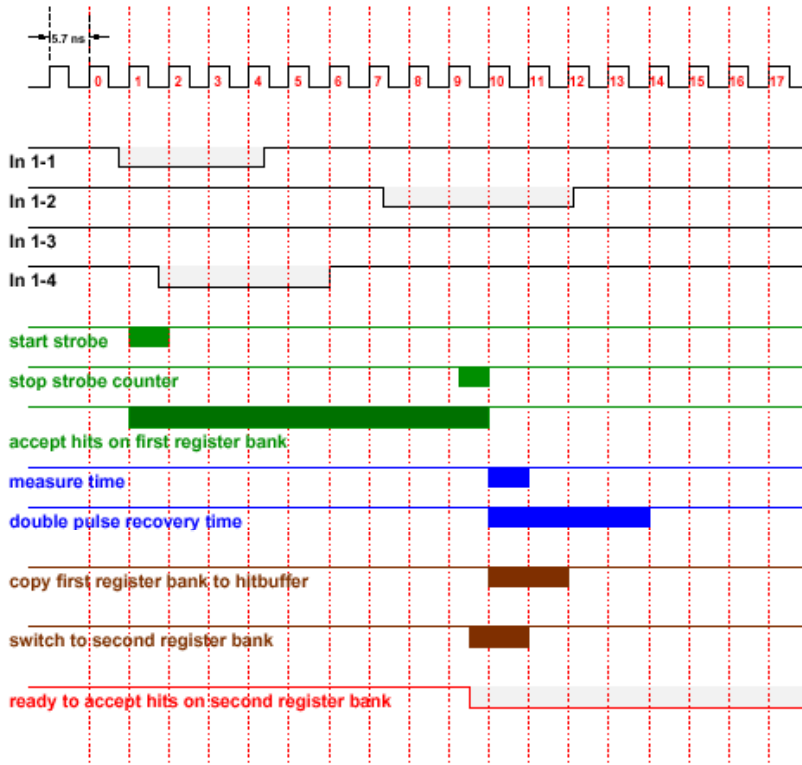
5.7 ns

0 1 2 3 4 5 6 7 8 9 10 11 12 13 14 15 16 17

In 1-1
In 1-2
In 1-3
In 1-4

start strobe
stop strobe counter
accept hits on first register bank
measure time
double pulse recovery time
copy first register bank to hitbuffer
switch to second register bank
ready to accept hits on second register bank